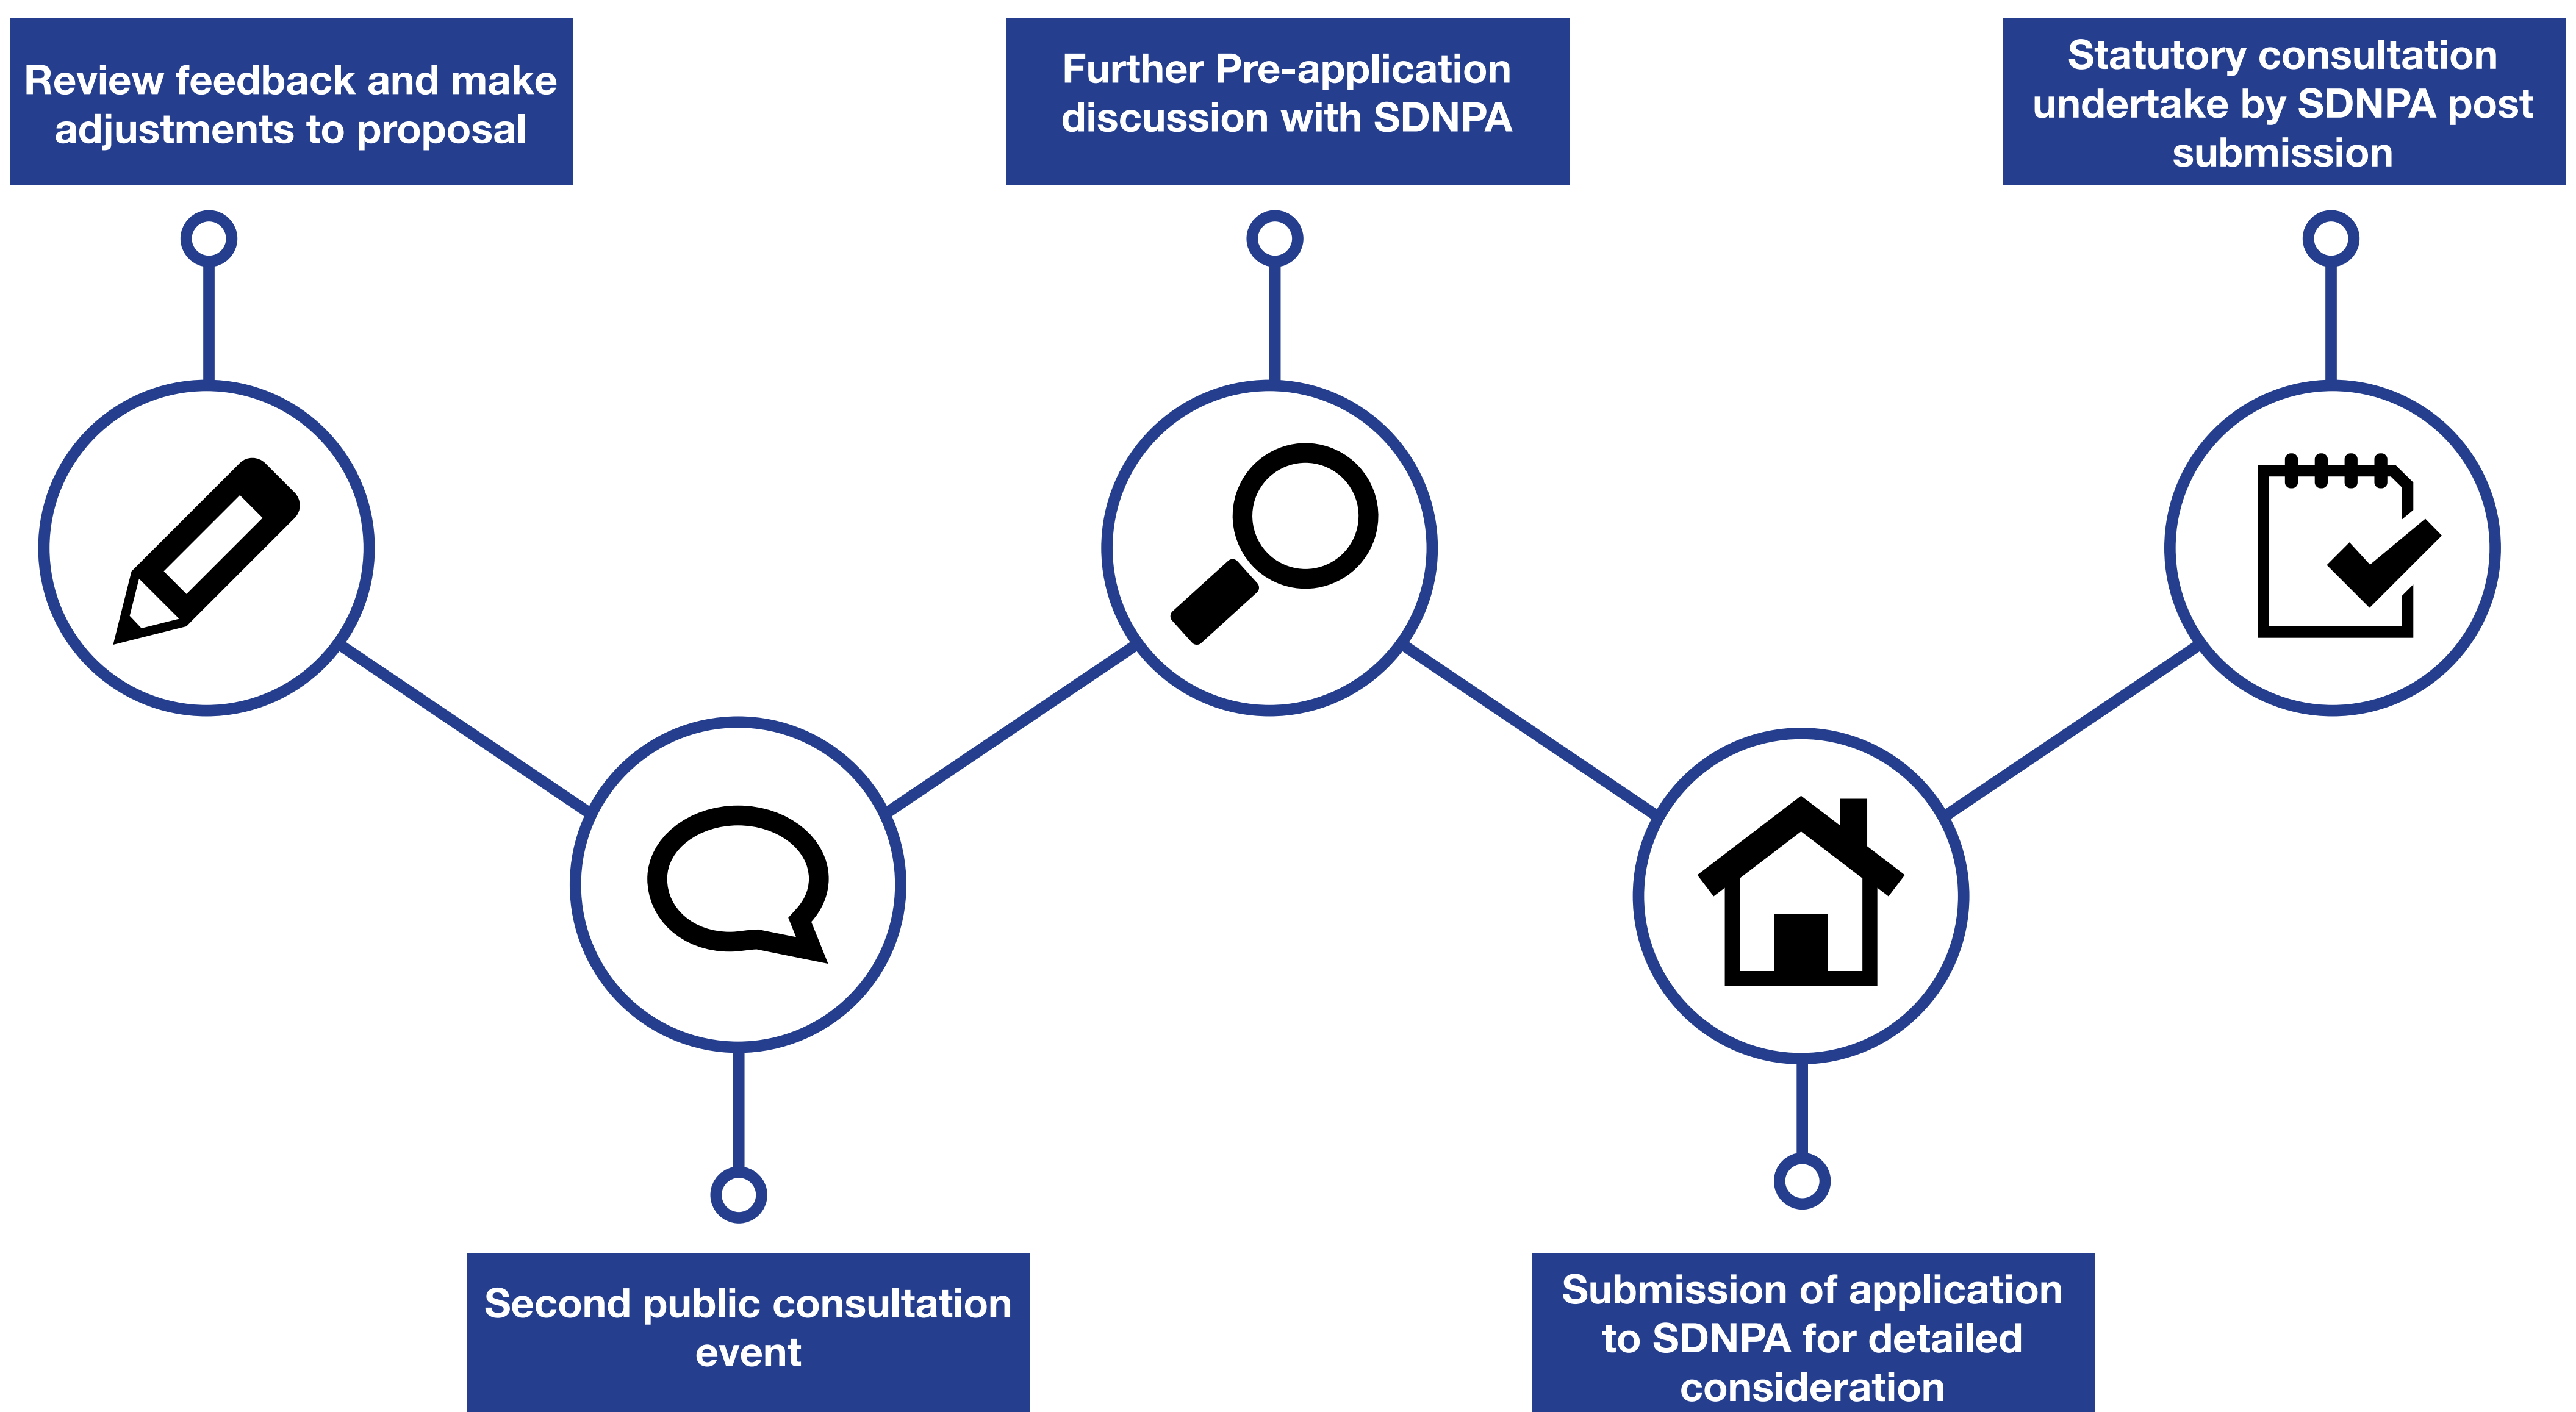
Review feedback and make adjustments to proposal

Second public consultation event

Further Pre-application discussion with SDNPA

Submission of application to SDNPA for detailed consideration

Statutory consultation undertake by SDNPA post submission